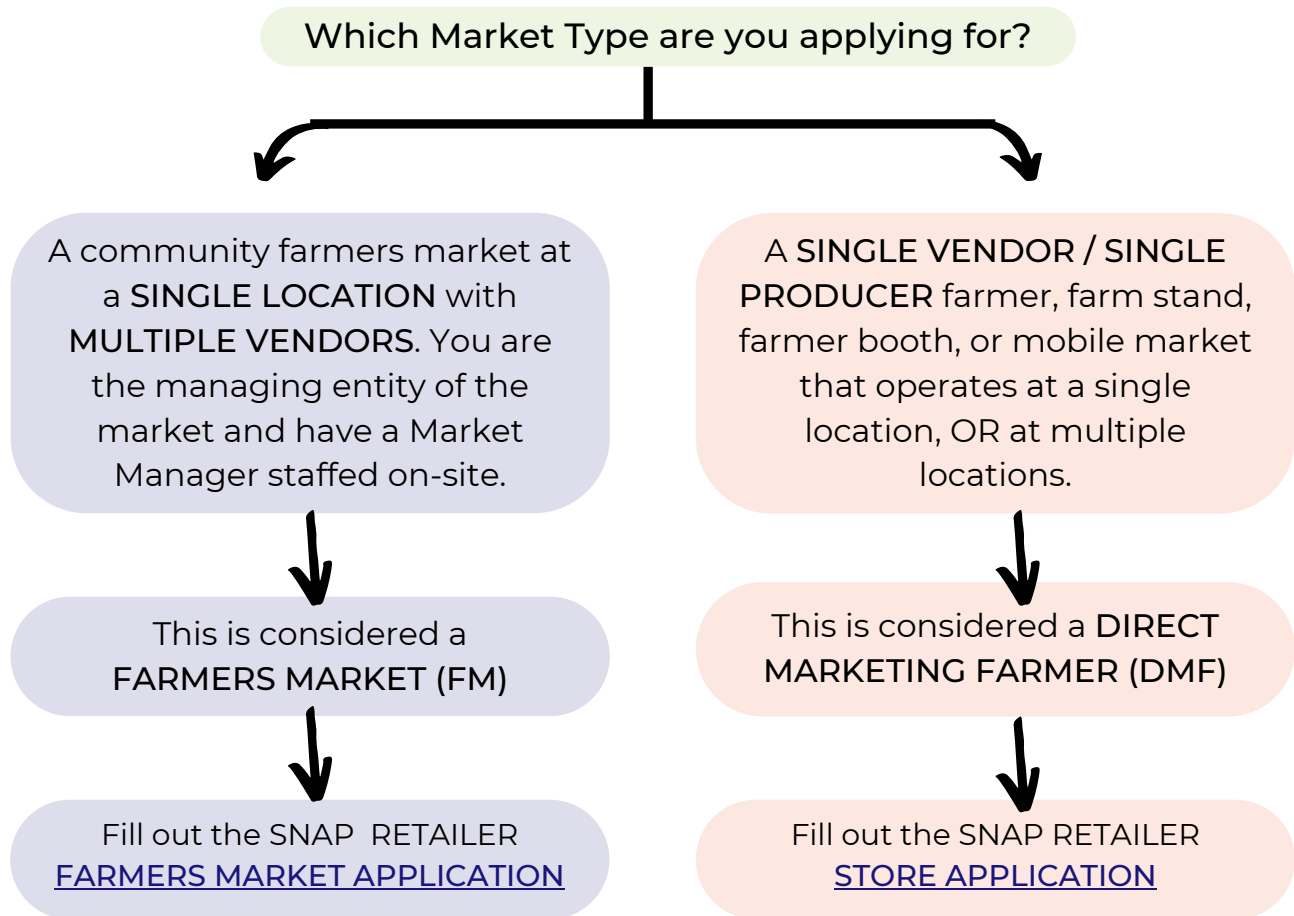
Which Market Type are you applying for?

A community farmers market at a SINGLE LOCATION with MULTIPLE VENDORS. You are the managing entity of the market and have a Market Manager staffed on-site.

This is considered a FARMERS MARKET (FM)

Fill out the SNAP RETAILER FARMERS MARKET APPLICATION

A SINGLE VENDOR / SINGLE PRODUCER farmer, farm stand, farmer booth, or mobile market that operates at a single location, OR at multiple locations.

This is considered a DIRECT MARKETING FARMER (DMF)

Fill out the SNAP RETAILER STORE APPLICATION